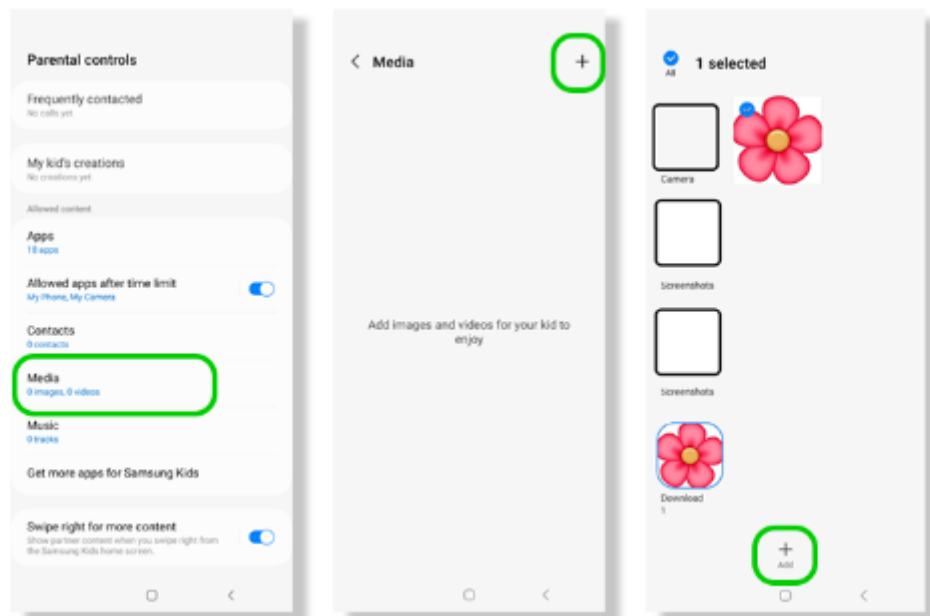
Parental controls

Frequently contacted
No calls yet

My kid's creations
No creations yet

Allowed content

Apps
18 apps

Allowed apps after time limit
My Phone, My Camera

Contacts
0 contacts

Media
0 images, 0 videos

Music
0 tracks

Get more apps for Samsung Kids

Swipe right for more content
Show partner content when you swipe right from the Samsung Kids home screen.

Media

+

Add images and videos for your kid to enjoy

All

1 selected

Camera

Screenshots

Screenshots

Download
1

+
Add